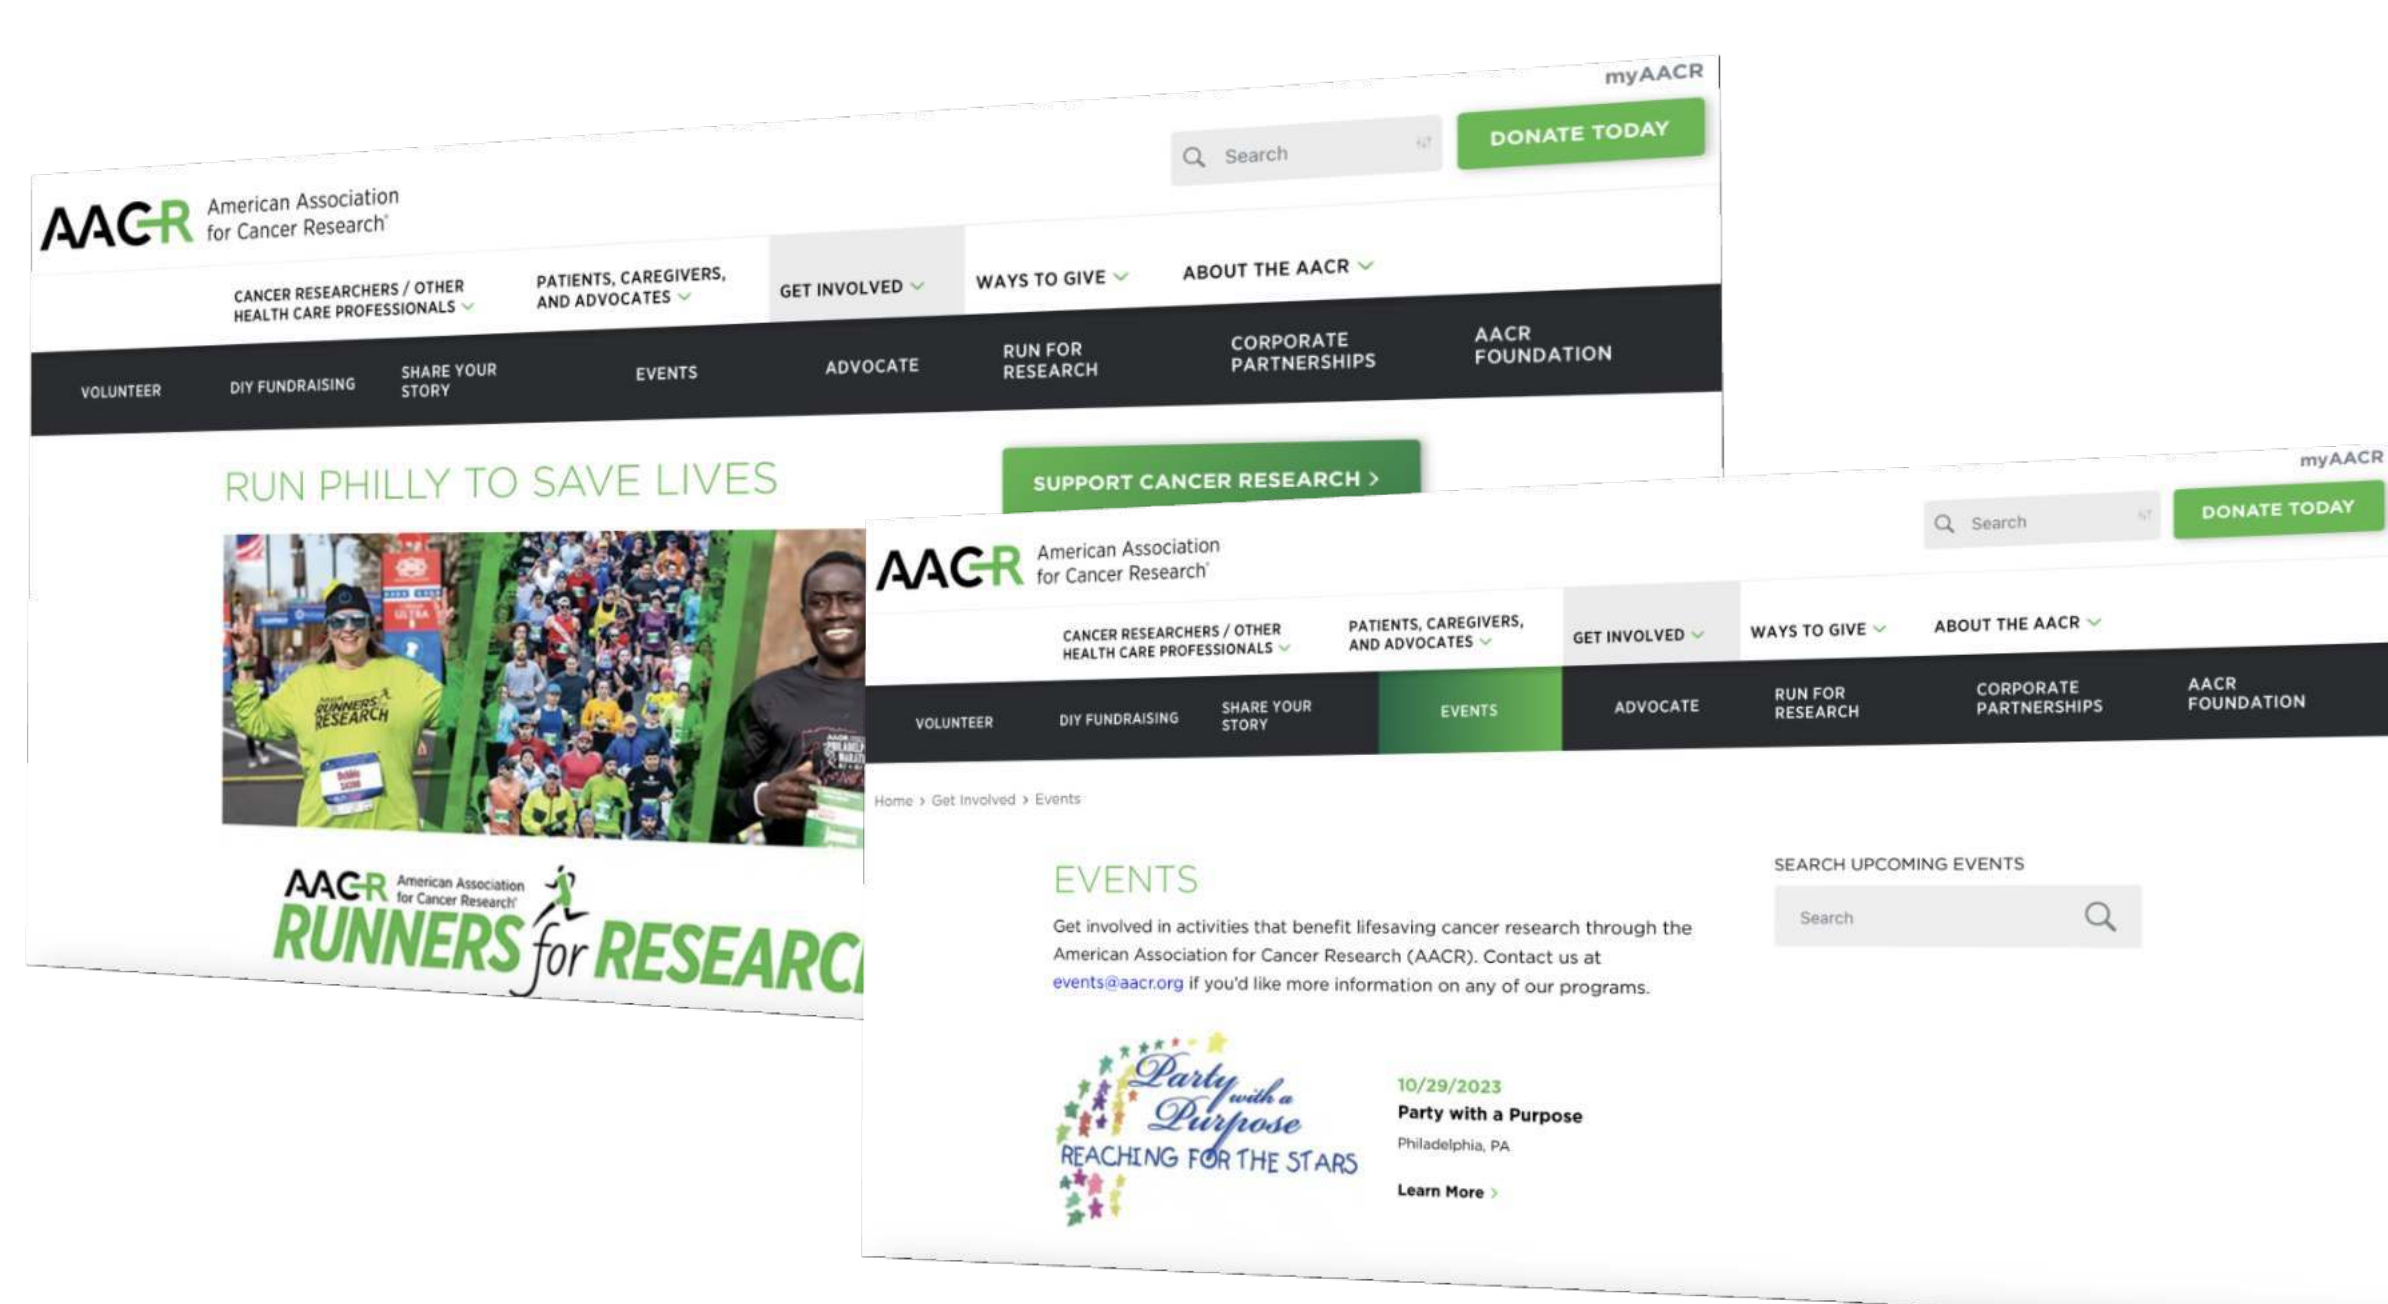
myAACR

Search

DONATE TODAY

AACR American Association for Cancer Research

CANCER RESEARCHERS / OTHER HEALTH CARE PROFESSIONALS

PATIENTS, CAREGIVERS, AND ADVOCATES

GET INVOLVED

WAYS TO GIVE

ABOUT THE AACR

VOLUNTEER

DIY FUNDRAISING

SHARE YOUR STORY

EVENTS

ADVOCATE

RUN FOR RESEARCH

CORPORATE PARTNERSHIPS

AACR FOUNDATION

RUN PHILLY TO SAVE LIVES

SUPPORT CANCER RESEARCH >

RUNNERS RESEARCH

AACR American Association for Cancer Research

RUNNERS for RESEARC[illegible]

myAACR

Search

DONATE TODAY

AACR American Association for Cancer Research

CANCER RESEARCHERS / OTHER HEALTH CARE PROFESSIONALS

PATIENTS, CAREGIVERS, AND ADVOCATES

GET INVOLVED

WAYS TO GIVE

ABOUT THE AACR

VOLUNTEER

DIY FUNDRAISING

SHARE YOUR STORY

EVENTS

ADVOCATE

RUN FOR RESEARCH

CORPORATE PARTNERSHIPS

AACR FOUNDATION

Home › Get Involved › Events

EVENTS

Get involved in activities that benefit lifesaving cancer research through the American Association for Cancer Research (AACR). Contact us at events@aacr.org if you'd like more information on any of our programs.

SEARCH UPCOMING EVENTS

Search

Party with a Purpose
REACHING FOR THE STARS

10/29/2023

Party with a Purpose

Philadelphia, PA

Learn More ›